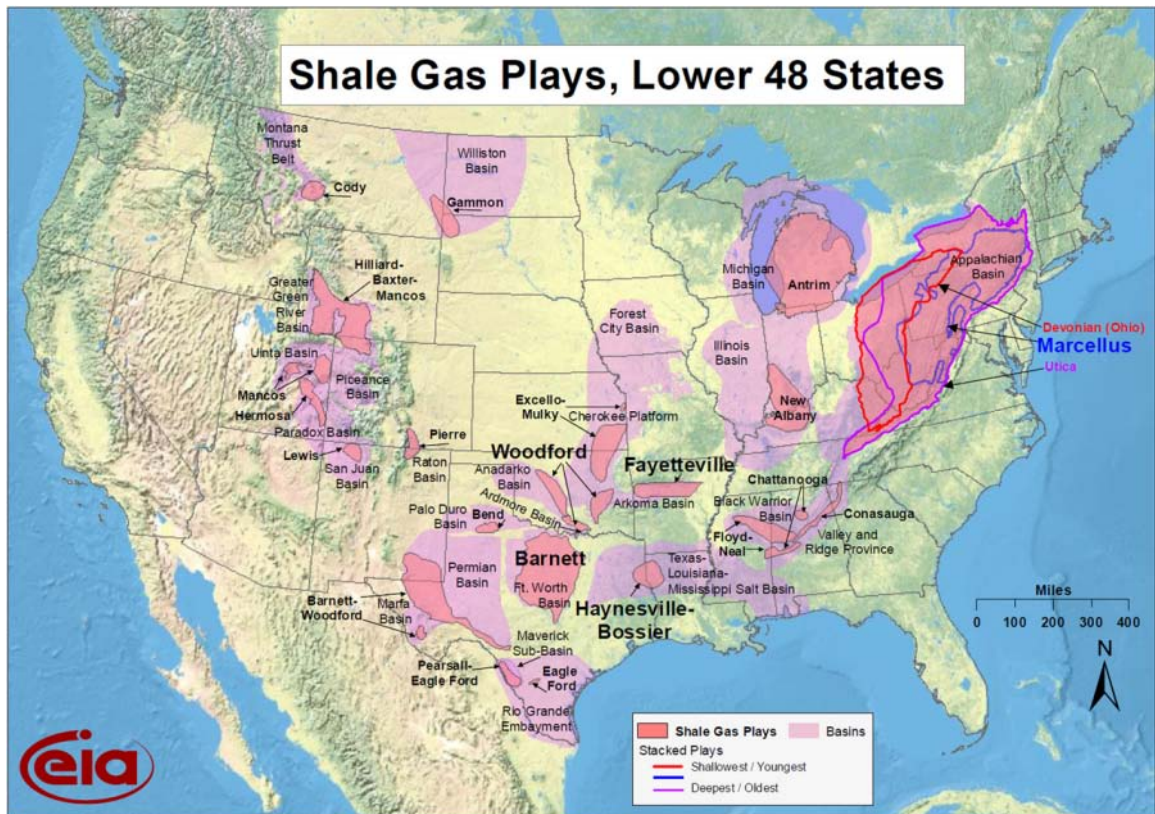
Shale Gas Plays, Lower 48 States

Montana Thrust Belt
Cody
Williston Basin
Gammon
Hilliard-Baxter-Mancos
Greater Green River Basin
Uinta Basin
Mancos
Hermosa
Piceance Basin
Paradox Basin
Lewis
San Juan Basin
Pierre
Raton Basin
Forest City Basin
Michigan Basin
Antrim
Appalachian Basin
Devonian (Ohio)
Marcellus
Utica
Illinois Basin
New Albany
Excello-Mulky
Cherokee Platform
Woodford
Anadarko Basin
Fayetteville
Arkoma Basin
Ardmore Basin
Palo Duro Basin
Bend
Chattanooga
Black Warrior Basin
Conasauga
Floyd-Neal
Valley and Ridge Province
Barnett
Permian Basin
Ft. Worth Basin
Texas-Louisiana-Mississippi Salt Basin
Haynesville-Bossier
Barnett-Woodford
Marfa Basin
Maverick Sub-Basin
Pearsall-Eagle Ford
Eagle Ford
Rio Grande Embayment

Miles
0 100 200 300 400
N

Shale Gas Plays
Basins
Stacked Plays
Shallowest / Youngest
Deepest / Oldest

eia